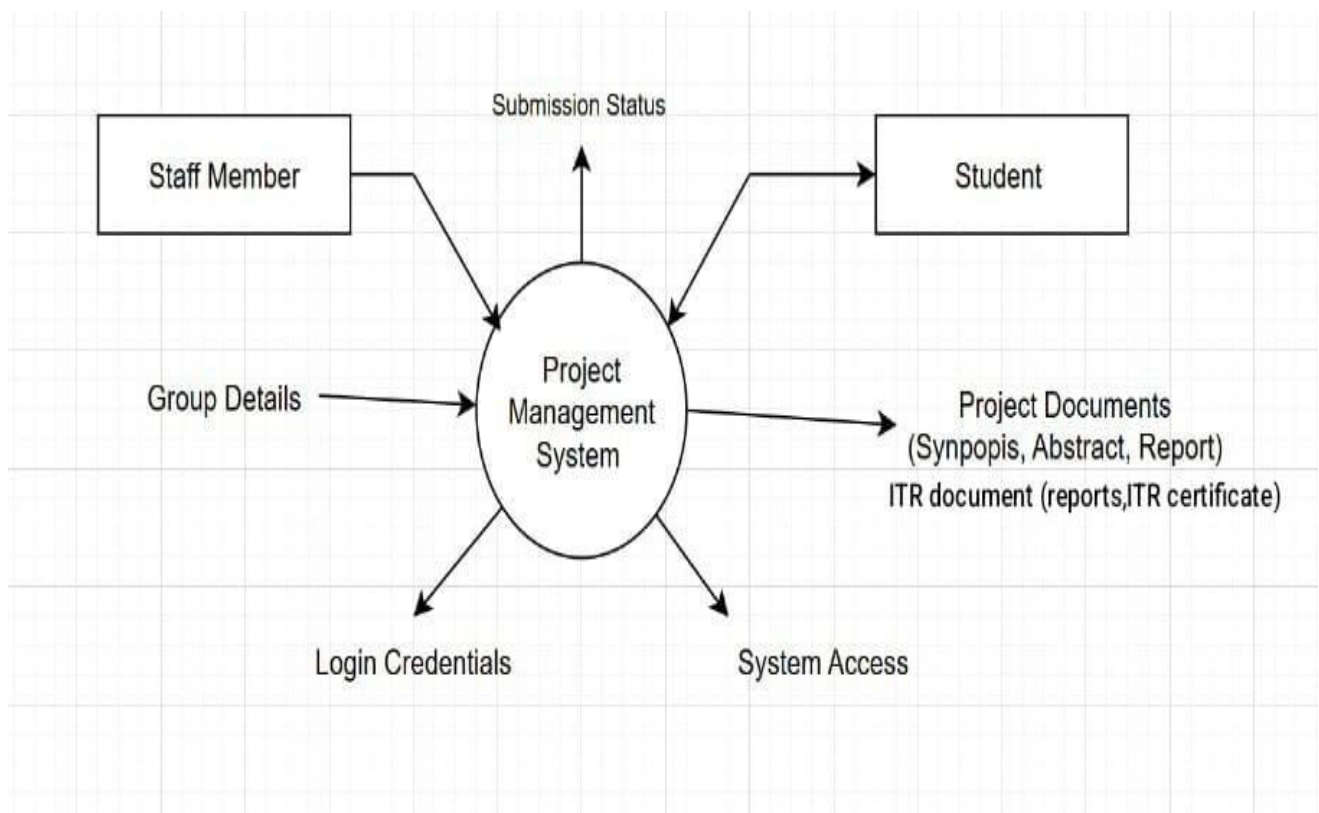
Submission Status

Staff Member

Student

Project Management System

Group Details

Project Documents (Synpopis, Abstract, Report)

ITR document (reports,ITR certificate)

Login Credentials

System Access